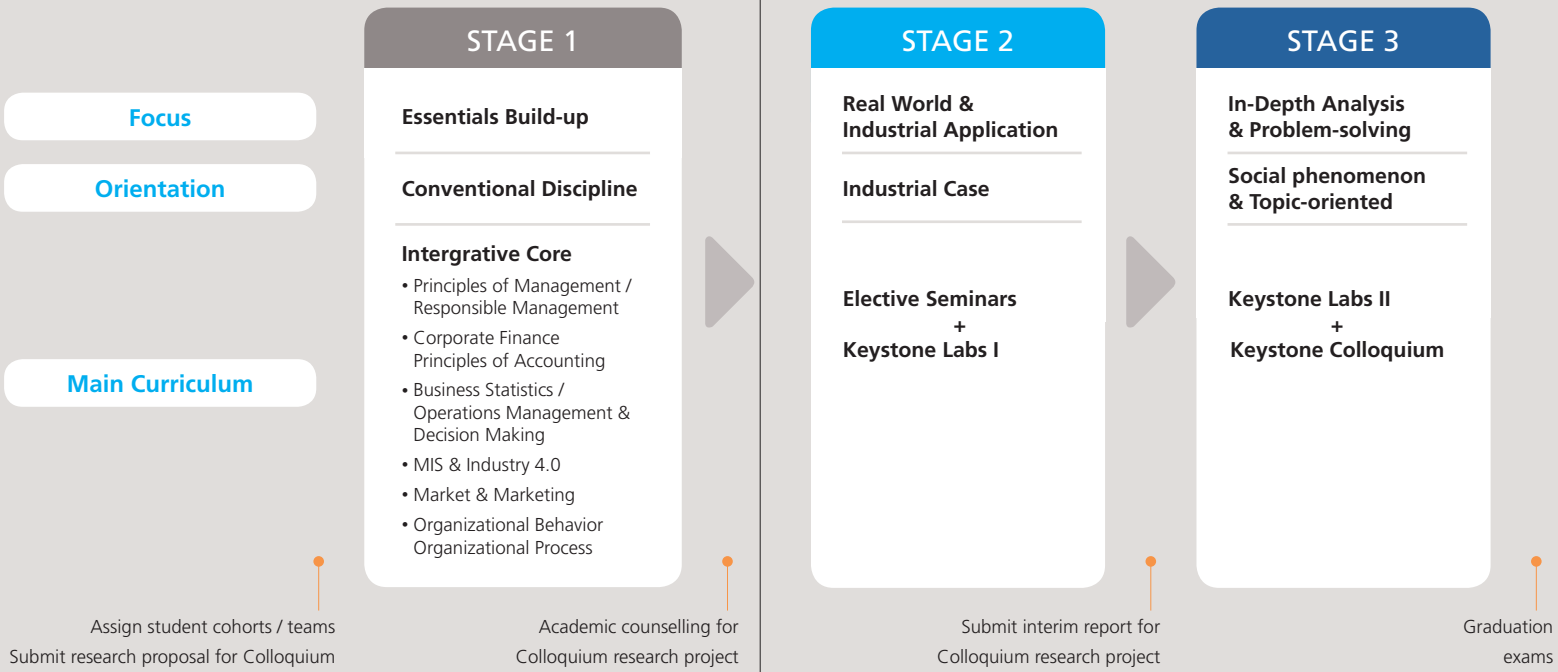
Focus

Orientation

Main Curriculum

STAGE 1

Essentials Build-up

Conventional Discipline

Intergrative Core
• Principles of Management / Responsible Management
• Corporate Finance Principles of Accounting
• Business Statistics / Operations Management & Decision Making
• MIS & Industry 4.0
• Market & Marketing
• Organizational Behavior Organizational Process

STAGE 2

Real World & Industrial Application

Industrial Case

Elective Seminars
+
Keystone Labs I

STAGE 3

In-Depth Analysis & Problem-solving

Social phenomenon & Topic-oriented

Keystone Labs II
+
Keystone Colloquium

Assign student cohorts / teams
Submit research proposal for Colloquium

Academic counselling for Colloquium research project

Submit interim report for Colloquium research project

Graduation exams